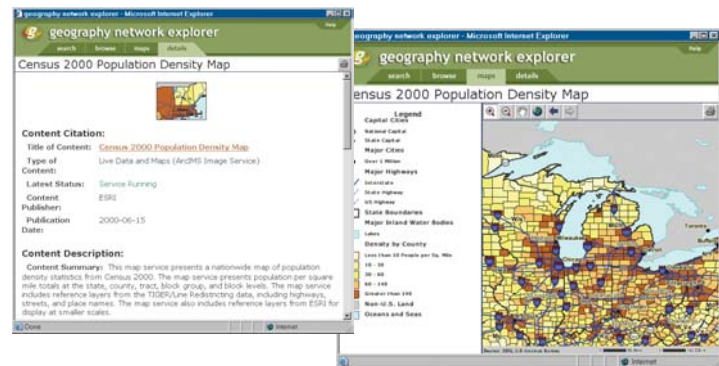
geography network explorer - Microsoft Internet Explorer

geography network explorer

search browse maps details

Census 2000 Population Density Map

Content Citation:

Title of Content: Census 2000 Population Density Map

Type of Content: Live Data and Maps (ArcIMS Image Service)

Latest Status: Service Running

Content Publisher: ESRI

Publication Date: 2000-06-15

Content Description:

Content Summary: This map service presents a nationwide map of population density statistics from Census 2000. The map service presents population per square mile totals at the state, county, tract, block group, and block levels. The map service includes reference layers from the TIGER/Line Redistricting data, including highways, streets, and place names. The map service also includes reference layers from ESRI for display at smaller scales.

Done

Internet

geography network explorer - Microsoft Internet Explorer

Help

geography network explorer

search browse maps details

Census 2000 Population Density Map

Legend

Capital Cities

National Capital

State Capital

Major Cities

Over 1 Million

Major Highways

Interstate

State Highway

US Highway

State Boundaries

Major Inland Water Bodies

Lakes

Density by County

Less than 10 People per Sq. Mile

10 - 30

30 - 60

60 - 140

Greater than 140

Non-U.S. Land

Oceans and Seas

Toronto

Internet